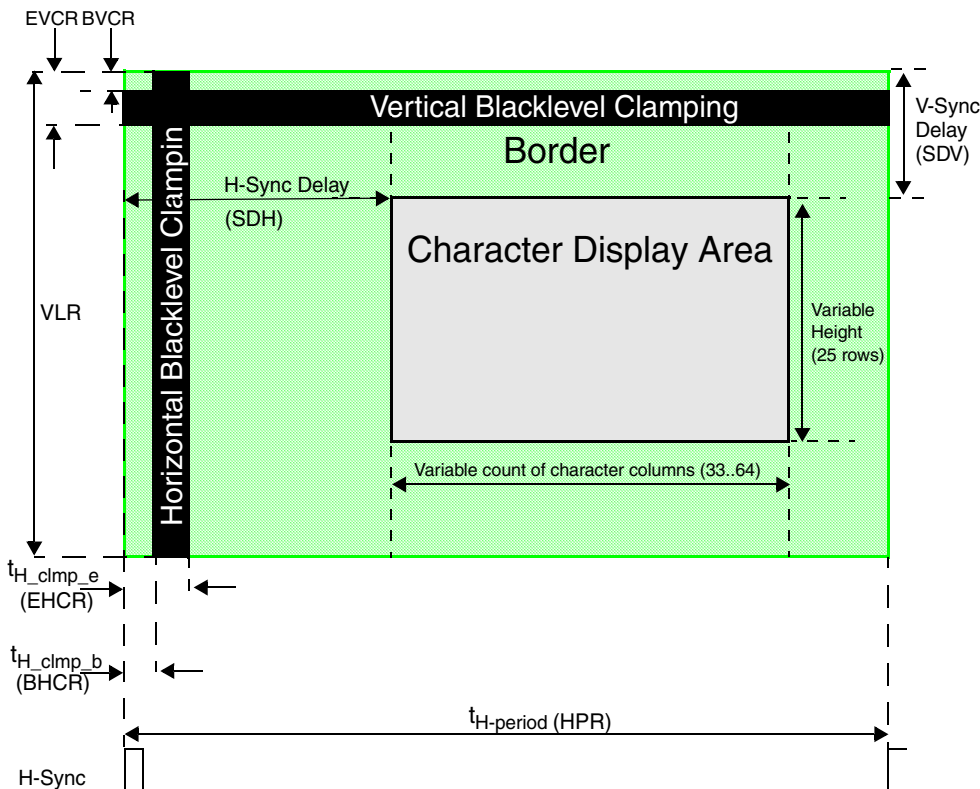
EVCR BVCR

Vertical Blacklevel Clamping

V-Sync Delay (SDV)

Border

Horizontal Blacklevel Clampin

H-Sync Delay (SDH)

Character Display Area

VLR

Variable Height (25 rows)

Variable count of character columns (33..64)

$t_{H\_clmp\_e}$ (EHCR)

$t_{H\_clmp\_b}$ (BHCR)

$t_{H\text{-}period}$ (HPR)

H-Sync